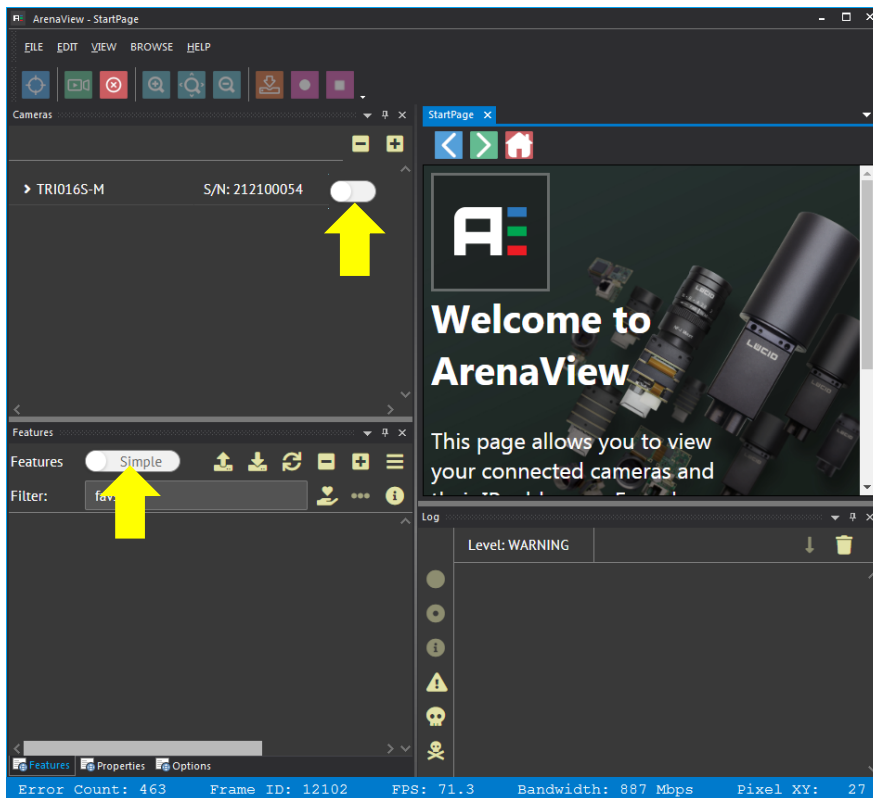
ArenaView - StartPage

FILE EDIT VIEW BROWSE HELP

Cameras

TRI016S-M S/N: 212100054

Features

Features Simple

Filter: fav

StartPage

Welcome to ArenaView

This page allows you to view your connected cameras and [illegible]

Log

Level: WARNING

Features Properties Options

Error Count: 463 Frame ID: 12102 FPS: 71.3 Bandwidth: 887 Mbps Pixel XY: 27